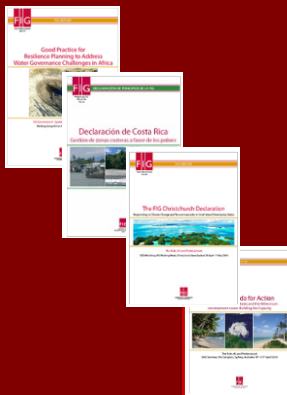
FIG

Good Practice for Resilience Planning to Address Water Governance Challenges in Africa

FIG

Declaración de Costa Rica

Gestión de zonas costeras a favor de los pobres

FIG

The FIG Christchurch Declaration

da for Action